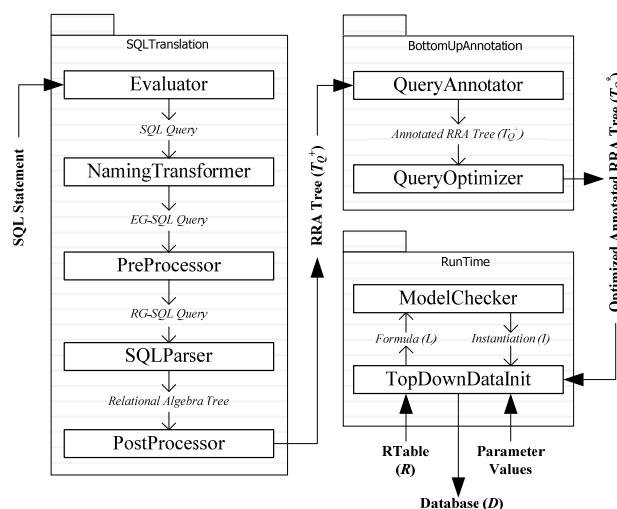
SQLTranslation

SQL Statement

Evaluator

SQL Query

NamingTransformer

EG-SQL Query

PreProcessor

RG-SQL Query

SQLParser

Relational Algebra Tree

PostProcessor

RRA Tree ($T_Q^+$)

BottomUpAnnotation

QueryAnnotator

Annotated RRA Tree ($T_Q^-$)

QueryOptimizer

Optimized Annotated RRA Tree ($T_Q^*$)

RunTime

ModelChecker

Formula (L)

Instantiation (I)

TopDownDataInit

RTable ($R$)

Parameter Values

Database ($D$)